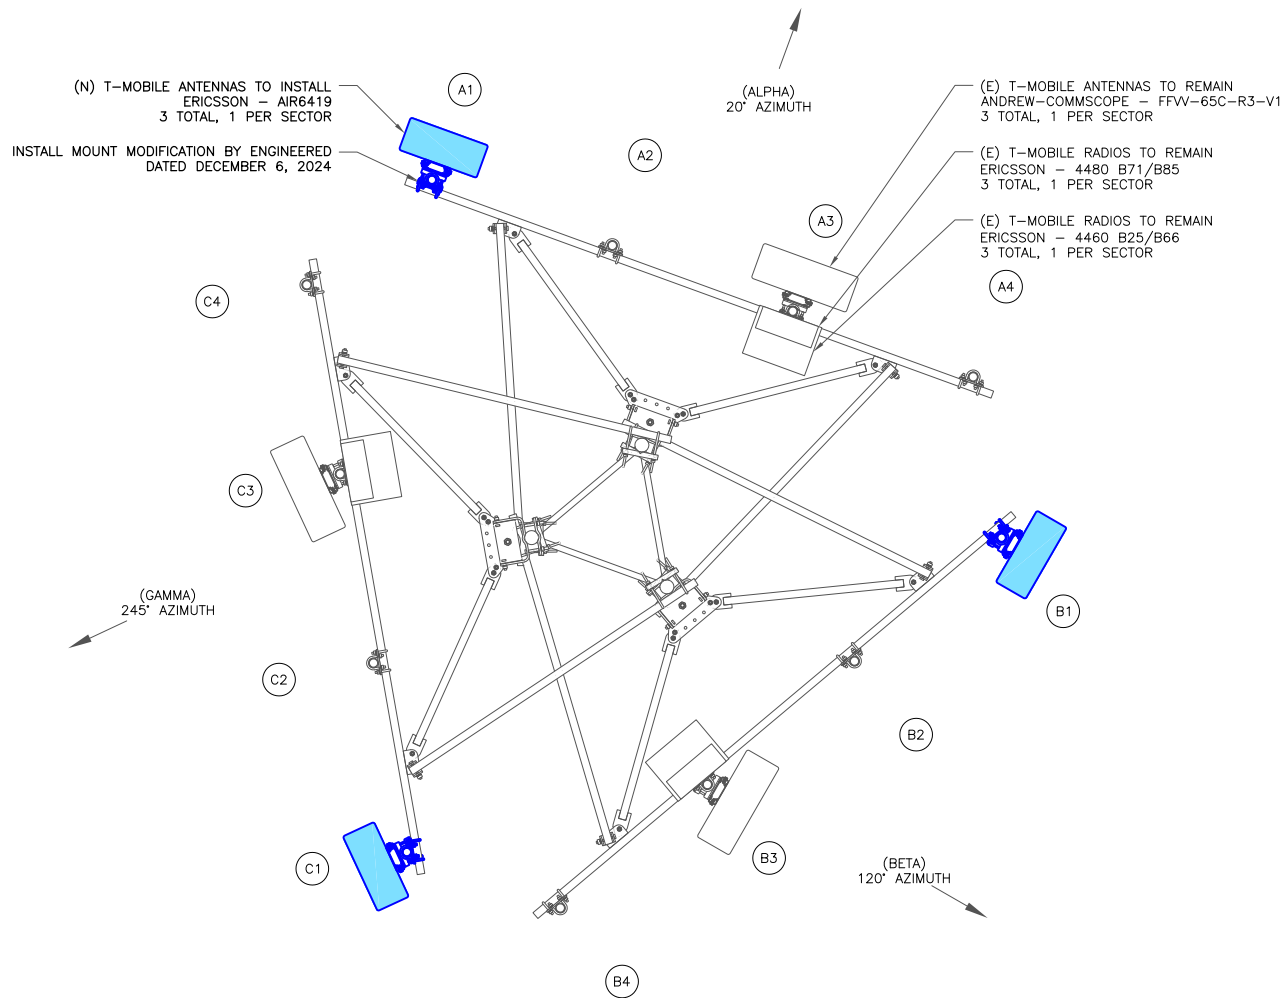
(N) T–MOBILE ANTENNAS TO INSTALL
ERICSSON – AIR6419
3 TOTAL, 1 PER SECTOR

INSTALL MOUNT MODIFICATION BY ENGINEERED
DATED DECEMBER 6, 2024

A1

A2

(ALPHA)
20° AZIMUTH

(E) T–MOBILE ANTENNAS TO REMAIN
ANDREW–COMMSCOPE – FFVV–65C–R3–V1
3 TOTAL, 1 PER SECTOR

(E) T–MOBILE RADIOS TO REMAIN
ERICSSON – 4480 B71/B85
3 TOTAL, 1 PER SECTOR

(E) T–MOBILE RADIOS TO REMAIN
ERICSSON – 4460 B25/B66
3 TOTAL, 1 PER SECTOR

A3

A4

C4

C3

B1

(GAMMA)
245° AZIMUTH

C2

B2

C1

B3

(BETA)
120° AZIMUTH

B4